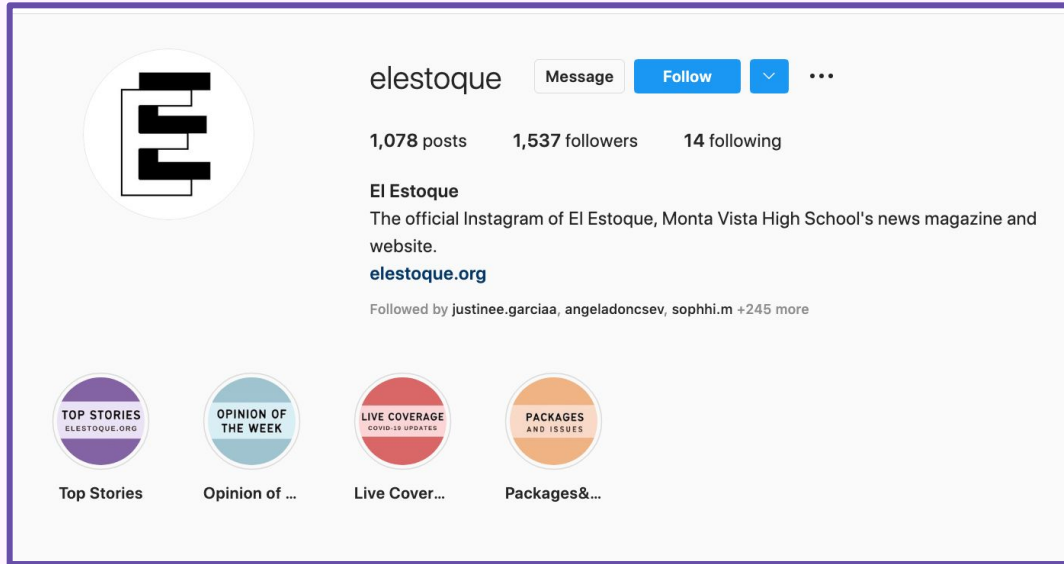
elestoque Message Follow ...

1,078 posts 1,537 followers 14 following

El Estoque
The official Instagram of El Estoque, Monta Vista High School's news magazine and website.
elestoque.org

Followed by justinee.garciaa, angeladoncsev, sophhi.m +245 more

TOP STORIES ELESTOQUE.ORG
Top Stories

OPINION OF THE WEEK
Opinion of ...

LIVE COVERAGE COVID-19 UPDATES
Live Cover...

PACKAGES AND ISSUES
Packages&...